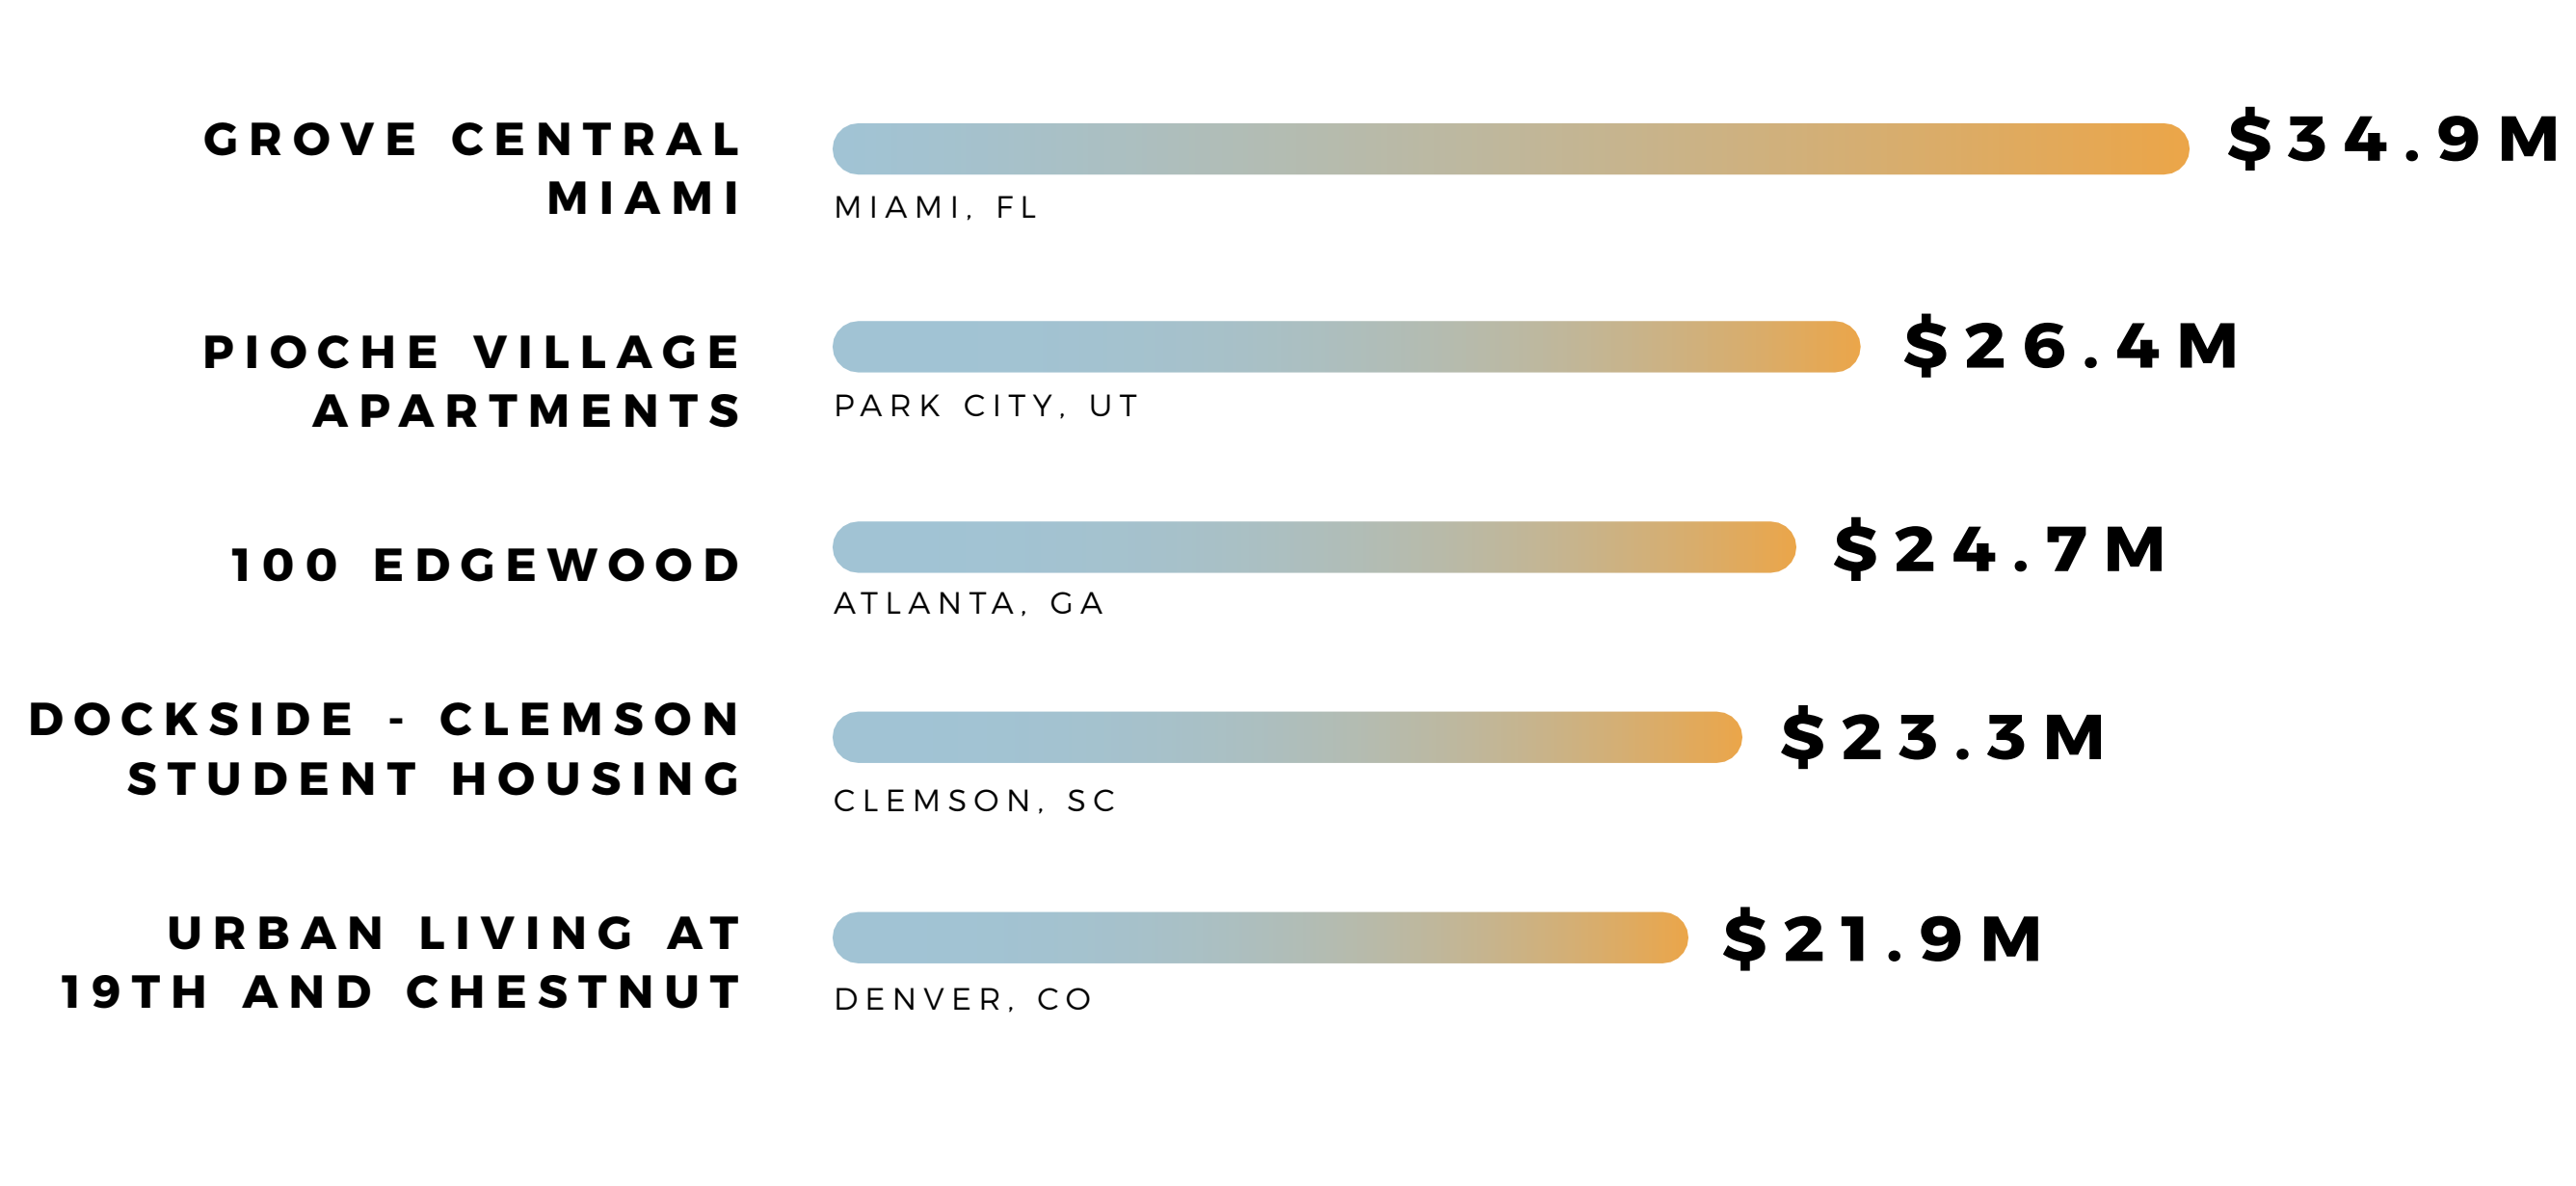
GROVE CENTRAL MIAMI

MIAMI, FL

$34.9M

PIOCHE VILLAGE APARTMENTS

PARK CITY, UT

$26.4M

100 EDGEWOOD

ATLANTA, GA

$24.7M

DOCKSIDE - CLEMSON STUDENT HOUSING

CLEMSON, SC

$23.3M

URBAN LIVING AT 19TH AND CHESTNUT

DENVER, CO

$21.9M